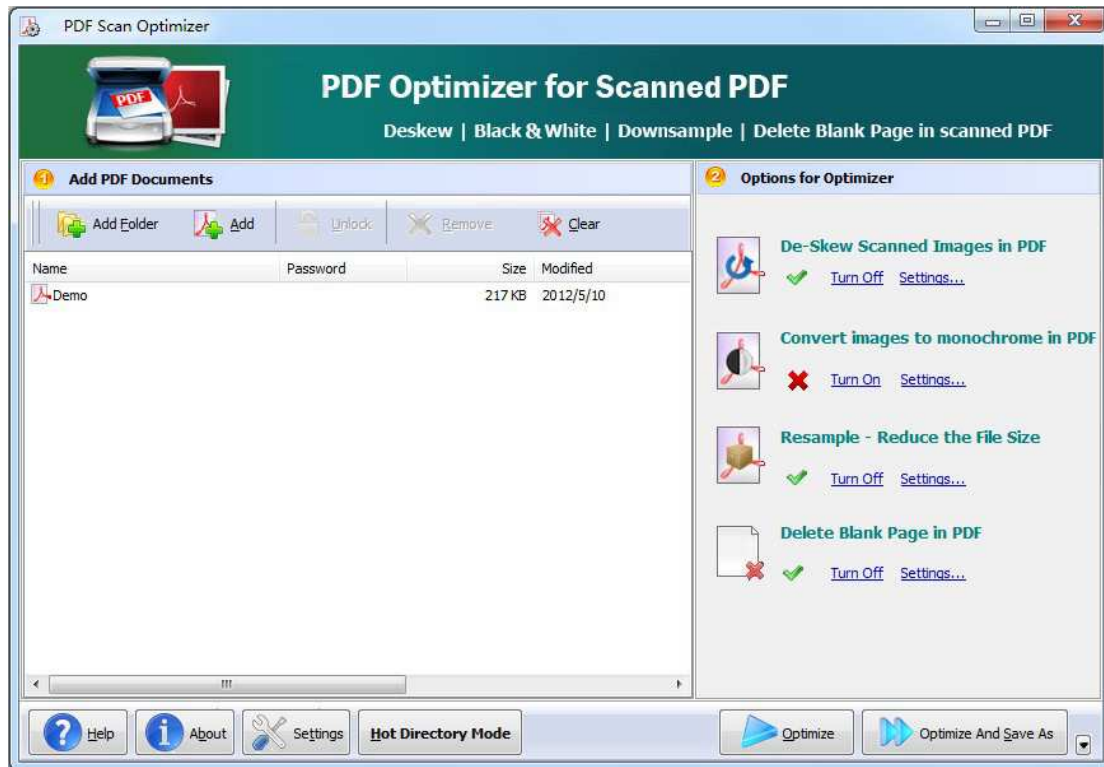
PDF Scan Optimizer

PDF

PDF Optimizer for Scanned PDF

Deskew | Black & White | Downsample | Delete Blank Page in scanned PDF

1 Add PDF Documents

Add Folder  Add  Unlock  Remove  Clear

| Name | Password | Size | Modified |
|---|---|---|---|
| Demo | | 217 KB | 2012/5/10 |

2 Options for Optimizer

De-Skew Scanned Images in PDF
Turn Off  Settings...

Convert images to monochrome in PDF
Turn On  Settings...

Resample - Reduce the File Size
Turn Off  Settings...

Delete Blank Page in PDF
Turn Off  Settings...

Help  About  Settings  Hot Directory Mode  Optimize  Optimize And Save As